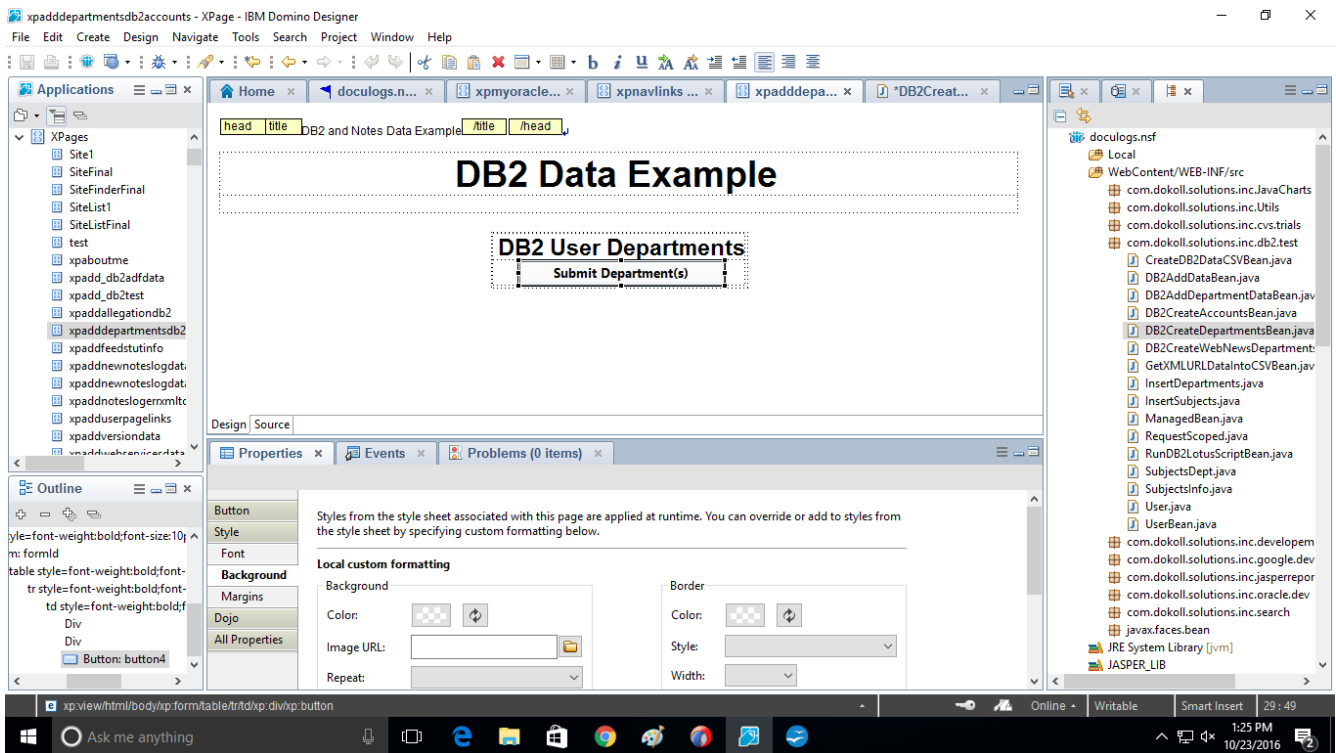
xpadddepartmentsdb2accounts - XPage - IBM Domino Designer

File Edit Create Design Navigate Tools Search Project Window Help

Applications

XPages
Site1
SiteFinal
SiteFinderFinal
SiteList1
SiteListFinal
test
xpaboutme
xpadd_db2adfdata
xpadd_db2test
xpaddallegationdb2
xpadddepartmentsdb2
xpaddfeedstutinfo
xpaddnewnoteslogdat
xpaddnewnoteslogdat
xpaddnoteslogerxmltc
xpadduserpagelinks
xpaddversiondata
xpaddwebservicesdata

Outline

yle=font-weight:bold;font-size:10
m: formId
table style=font-weight:bold;font-
tr style=font-weight:bold;font-
td style=font-weight:bold;f
Div
Div
Button: button4

Home
doculogs.n...
xpmyoracle...
xpnavlinks ...
xpadddepa...
*DB2Creat...

head title DB2 and Notes Data Example /title /head

DB2 Data Example

DB2 User Departments

Submit Department(s)

Design Source

Properties
Events
Problems (0 items)

Button
Style
Font
Background
Margins
Dojo
All Properties

Styles from the style sheet associated with this page are applied at runtime. You can override or add to styles from the style sheet by specifying custom formatting below.

Local custom formatting

Background
Color:
Image URL:
Repeat:

Border
Color:
Style:
Width:

doculogs.nsf
Local
WebContent/WEB-INF/src
com.dokoll.solutions.inc.JavaCharts
com.dokoll.solutions.inc.Utils
com.dokoll.solutions.inc.cvs.trials
com.dokoll.solutions.inc.db2.test
CreateDB2DataCSVBean.java
DB2AddDataBean.java
DB2AddDepartmentDataBean.jav
DB2CreateAccountsBean.java
DB2CreateDepartmentsBean.java
DB2CreateWebNewsDepartment
GetXMLURLDataIntoCSVBean.jav
InsertDepartments.java
InsertSubjects.java
ManagedBean.java
RequestScoped.java
RunDB2LotusScriptBean.java
SubjectsDept.java
SubjectsInfo.java
User.java
UserBean.java
com.dokoll.solutions.inc.developem
com.dokoll.solutions.inc.google.dev
com.dokoll.solutions.inc.jasperrepor
com.dokoll.solutions.inc.oracle.dev
com.dokoll.solutions.inc.search
javax.faces.bean
JRE System Library [jvm]
JASPER_LIB

xp:view/html/body/xp:form/table/tr/td/xp:div/xp:button
Online
Writable
Smart Insert
29 : 49

Ask me anything
1:25 PM
10/23/2016
2